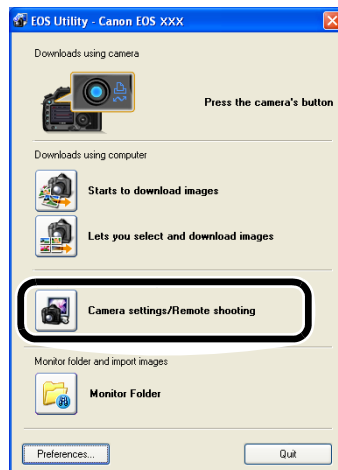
EOS Utility - Canon EOS XXX

Downloads using camera

Press the camera's button

Downloads using computer

Starts to download images

Lets you select and download images

Camera settings/Remote shooting

Monitor folder and import images

Monitor Folder

Preferences...

Quit